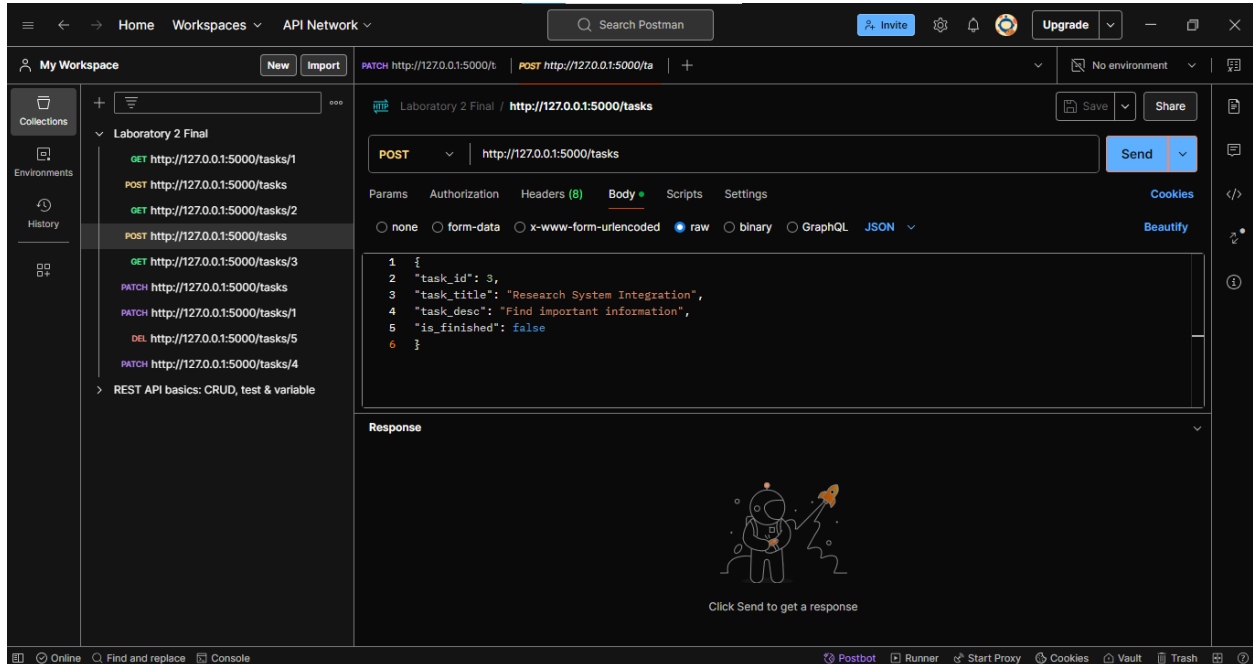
Home Workspaces API Network
Search Postman
Invite Upgrade

My Workspace New Import
PATCH http://127.0.0.1:5000/t POST http://127.0.0.1:5000/ta
No environment

Collections
Environments
History

Laboratory 2 Final
GET http://127.0.0.1:5000/tasks/1
POST http://127.0.0.1:5000/tasks
GET http://127.0.0.1:5000/tasks/2
POST http://127.0.0.1:5000/tasks
GET http://127.0.0.1:5000/tasks/3
PATCH http://127.0.0.1:5000/tasks
PATCH http://127.0.0.1:5000/tasks/1
DEL http://127.0.0.1:5000/tasks/5
PATCH http://127.0.0.1:5000/tasks/4
REST API basics: CRUD, test & variable

Laboratory 2 Final / http://127.0.0.1:5000/tasks
Save Share
POST http://127.0.0.1:5000/tasks Send
Params Authorization Headers (8) Body Scripts Settings Cookies
none form-data x-www-form-urlencoded raw binary GraphQL JSON Beautify

1 {
2 "task_id": 3,
3 "task_title": "Research System Integration",
4 "task_desc": "Find important information",
5 "is_finished": false
6 }

Response

Click Send to get a response

Online Find and replace Console Postbot Runner Start Proxy Cookies Vault Trash